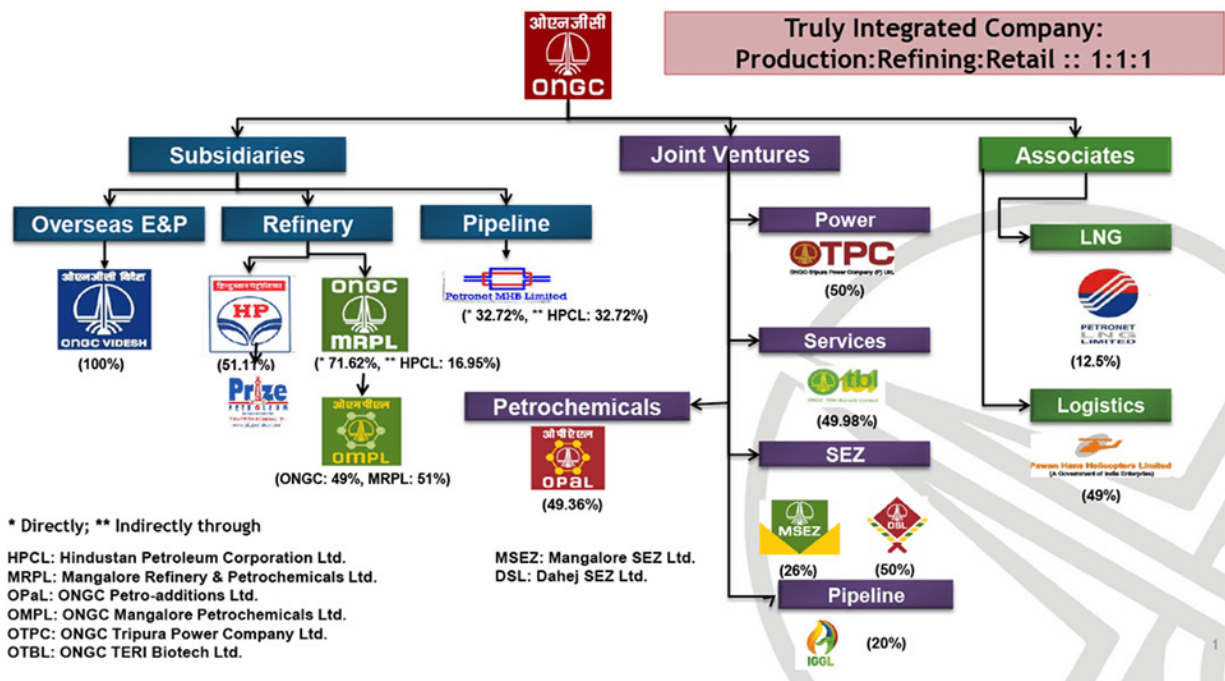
ओएनजीसी
ONGC

Truly Integrated Company:
Production:Refining:Retail :: 1:1:1

Subsidiaries

Overseas E&P

ओएनजीसी विदेश
ONGC VIDESH
(100%)

Refinery

हिन्दुस्तान पेट्रोलियम
HP
(51.11%)

Prize
PETROLEUM

ONGC
MRPL
(* 71.62%, ** HPCL: 16.95%)

ओएमपीएल
OMPL
(ONGC: 49%, MRPL: 51%)

Pipeline

Petronet MHB Limited
(* 32.72%, ** HPCL: 32.72%)

Joint Ventures

Power
OTPC
ONGC Tripura Power Company (P) Ltd.
(50%)

Services
otbl
ONGC TERI Biotech Limited
(49.98%)

Petrochemicals
ओपीएएल
OPaL
(49.36%)

SEZ
MSEZ
(26%)
DSL
(50%)

Pipeline
IGGL
(20%)

Associates

LNG
PETRONET
LNG
LIMITED
(12.5%)

Logistics
Pawan Hans Helicopters Limited
(A Government of India Enterprise)
(49%)

* Directly; ** Indirectly through

HPCL: Hindustan Petroleum Corporation Ltd.
MRPL: Mangalore Refinery & Petrochemicals Ltd.
OPaL: ONGC Petro-additions Ltd.
OMPL: ONGC Mangalore Petrochemicals Ltd.
OTPC: ONGC Tripura Power Company Ltd.
OTBL: ONGC TERI Biotech Ltd.

MSEZ: Mangalore SEZ Ltd.
DSL: Dahej SEZ Ltd.

1